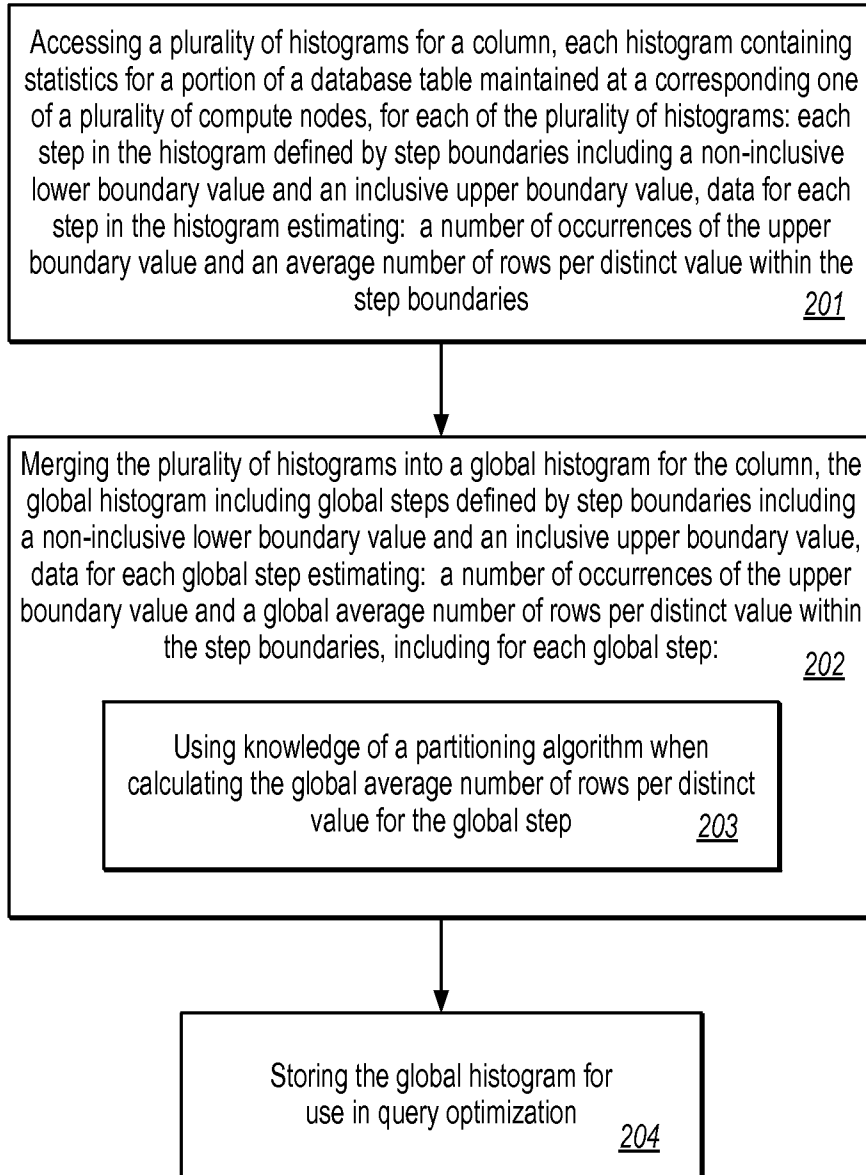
Accessing a plurality of histograms for a column, each histogram containing statistics for a portion of a database table maintained at a corresponding one of a plurality of compute nodes, for each of the plurality of histograms: each step in the histogram defined by step boundaries including a non-inclusive lower boundary value and an inclusive upper boundary value, data for each step in the histogram estimating: a number of occurrences of the upper boundary value and an average number of rows per distinct value within the step boundaries 201

Merging the plurality of histograms into a global histogram for the column, the global histogram including global steps defined by step boundaries including a non-inclusive lower boundary value and an inclusive upper boundary value, data for each global step estimating: a number of occurrences of the upper boundary value and a global average number of rows per distinct value within the step boundaries, including for each global step: 202

Using knowledge of a partitioning algorithm when calculating the global average number of rows per distinct value for the global step 203

Storing the global histogram for use in query optimization 204